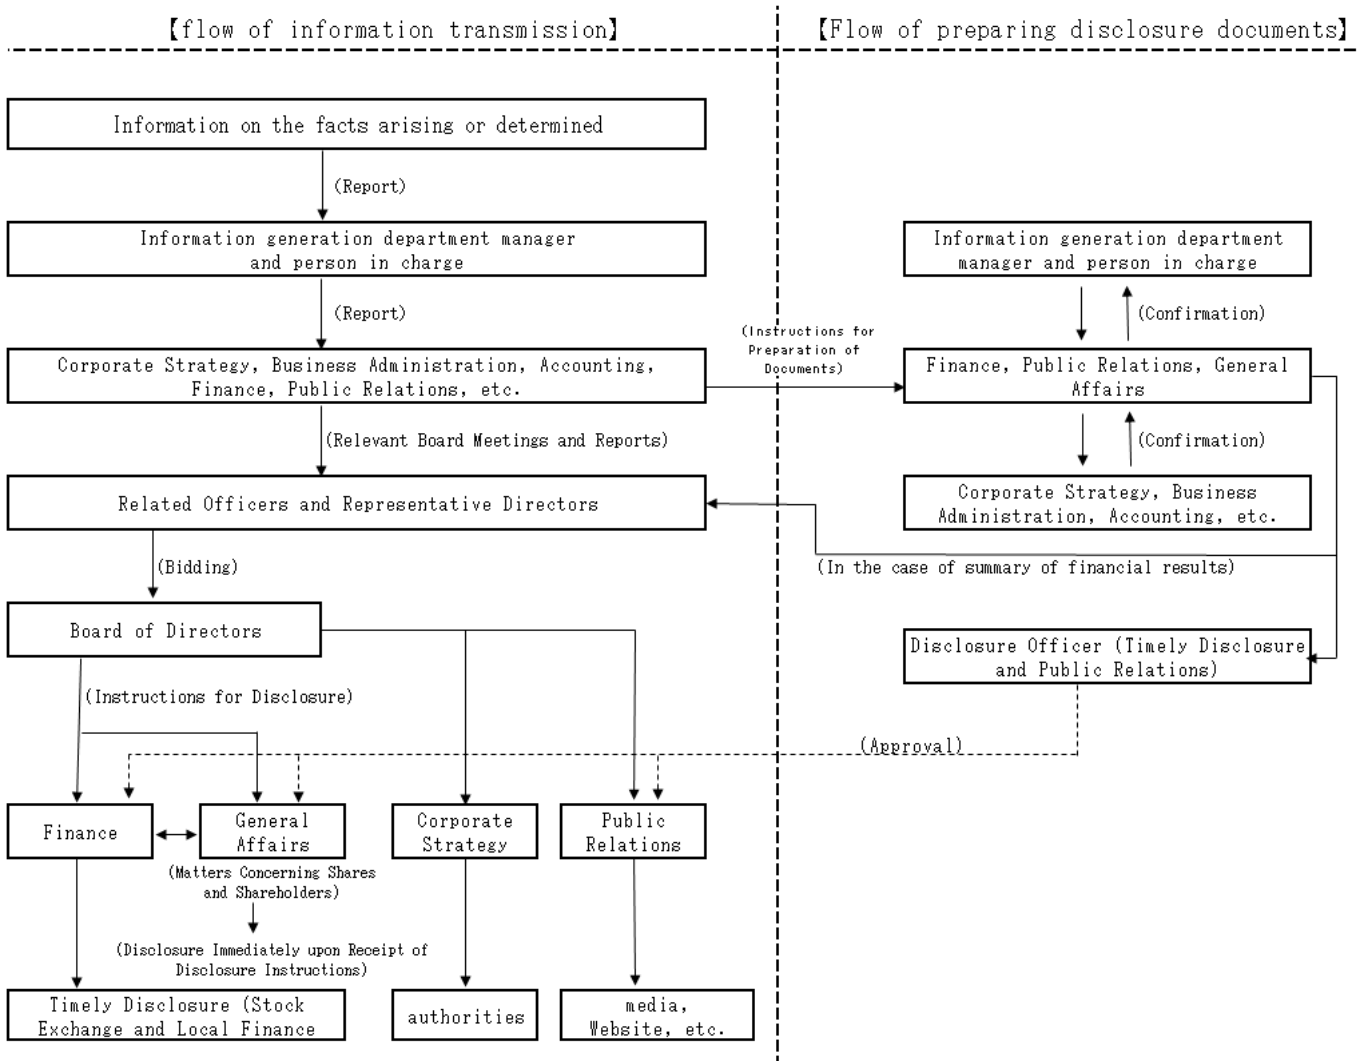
【flow of information transmission】

【Flow of preparing disclosure documents】

Information on the facts arising or determined

(Report)

Information generation department manager and person in charge

(Report)

Corporate Strategy, Business Administration, Accounting, Finance, Public Relations, etc.

(Instructions for Preparation of Documents)

(Relevant Board Meetings and Reports)

Related Officers and Representative Directors

(Bidding)

Board of Directors

(Instructions for Disclosure)

Information generation department manager and person in charge

(Confirmation)

Finance, Public Relations, General Affairs

(Confirmation)

Corporate Strategy, Business Administration, Accounting, etc.

(In the case of summary of financial results)

Disclosure Officer (Timely Disclosure and Public Relations)

(Approval)

Finance

General Affairs

(Matters Concerning Shares and Shareholders)

(Disclosure Immediately upon Receipt of Disclosure Instructions)

Corporate Strategy

Public Relations

Timely Disclosure (Stock Exchange and Local Finance

authorities

media, Website, etc.